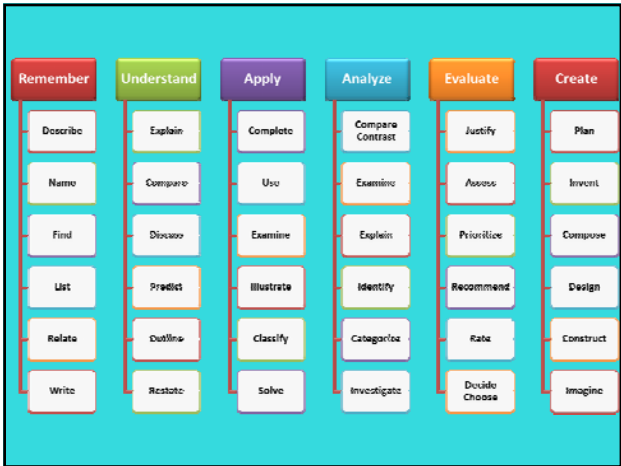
Remember

Describe

Name

Find

List

Relate

Write

Understand

Explain

Compare

Discuss

Predict

Outline

Restate

Apply

Complete

Use

Examine

Illustrate

Classify

Solve

Analyze

Compare Contrast

Examine

Explain

Identify

Categorize

Investigate

Evaluate

Justify

Assess

Prioritize

Recommend

Rate

Decide Choose

Create

Plan

Invent

Compose

Design

Construct

Imagine